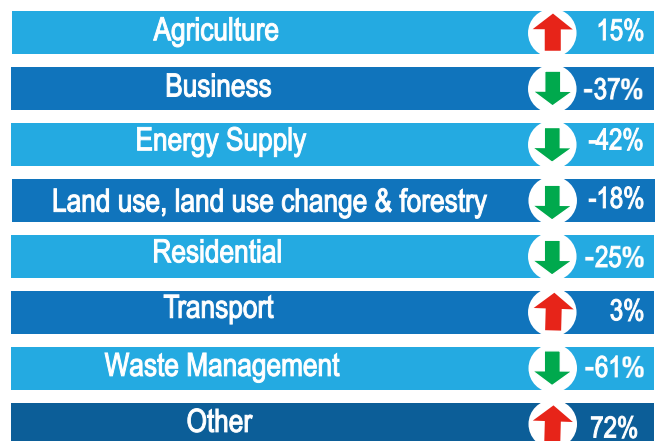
| | |
|---|---|
| Agriculture | 15% |
| Business | -37% |
| Energy Supply | -42% |
| Land use, land use change & forestry | -18% |
| Residential | -25% |
| Transport | 3% |
| Waste Management | -61% |
| Other | 72% |